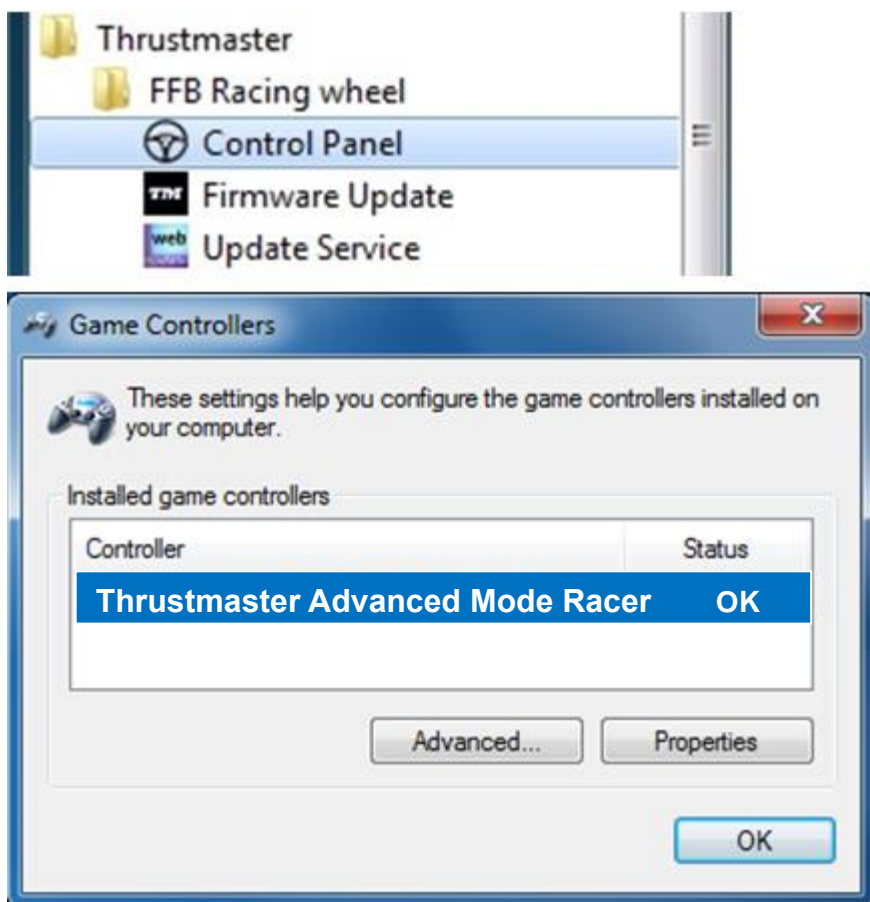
Thrustmaster
FFB Racing wheel
Control Panel
TM Firmware Update
web Update Service

Game Controllers
X

These settings help you configure the game controllers installed on your computer.

Installed game controllers

| Controller | Status |
|---|---|
| Thrustmaster Advanced Mode Racer | OK |

Advanced... Properties

OK